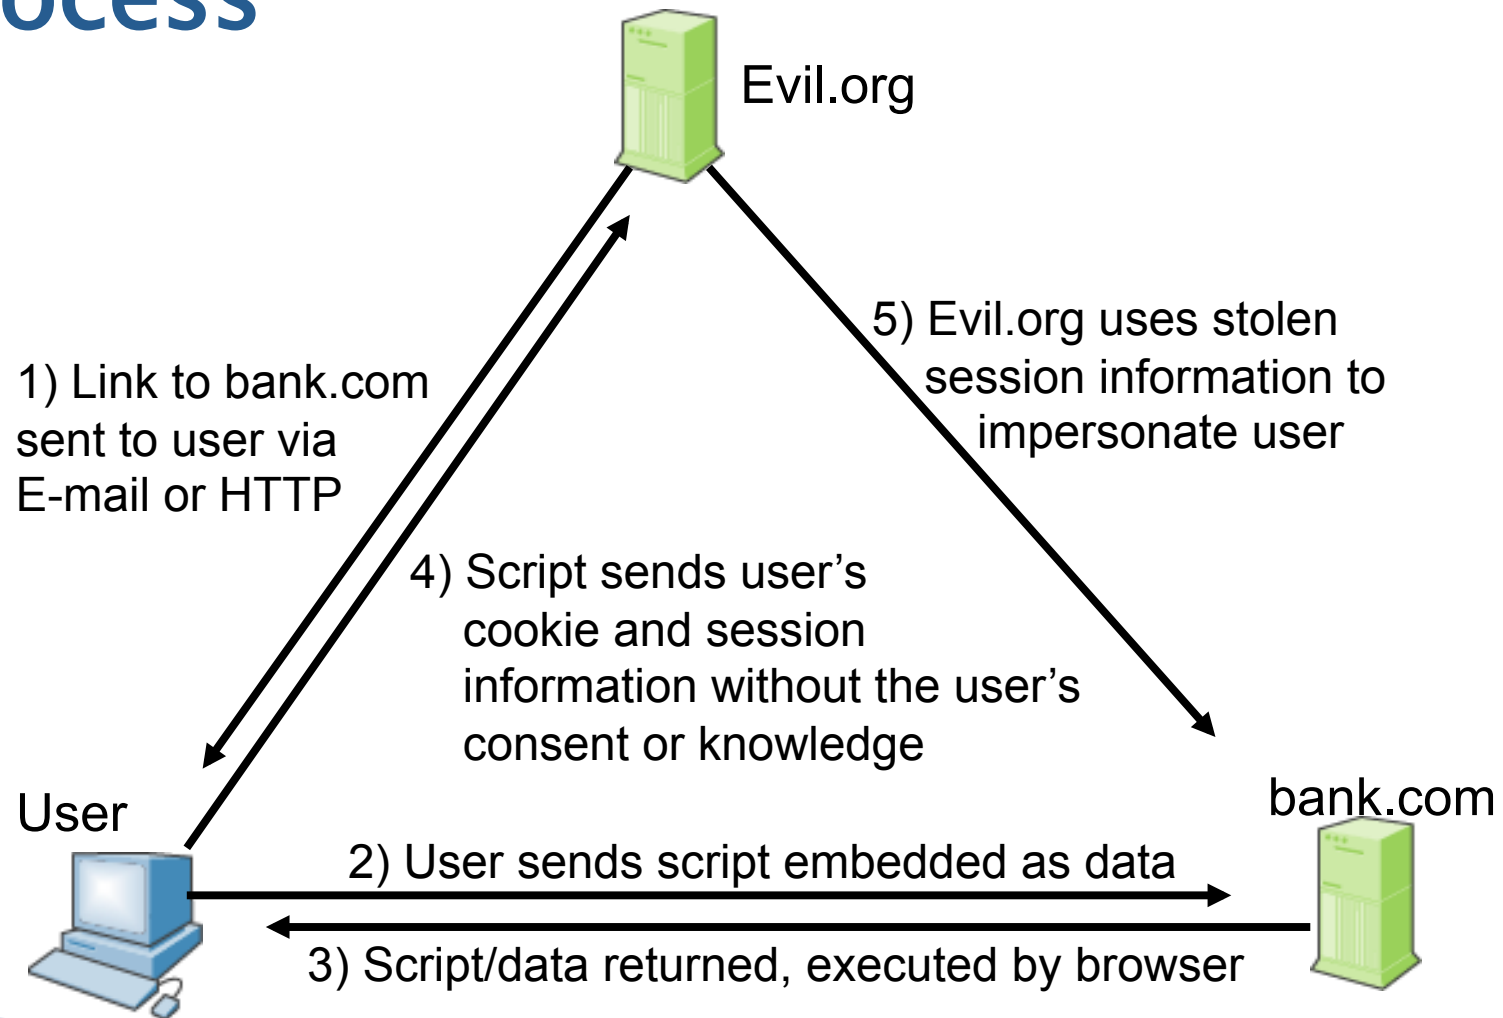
ocess

Evil.org

1) Link to bank.com sent to user via E-mail or HTTP

5) Evil.org uses stolen session information to impersonate user

4) Script sends user's cookie and session information without the user's consent or knowledge

User

bank.com

2) User sends script embedded as data

3) Script/data returned, executed by browser